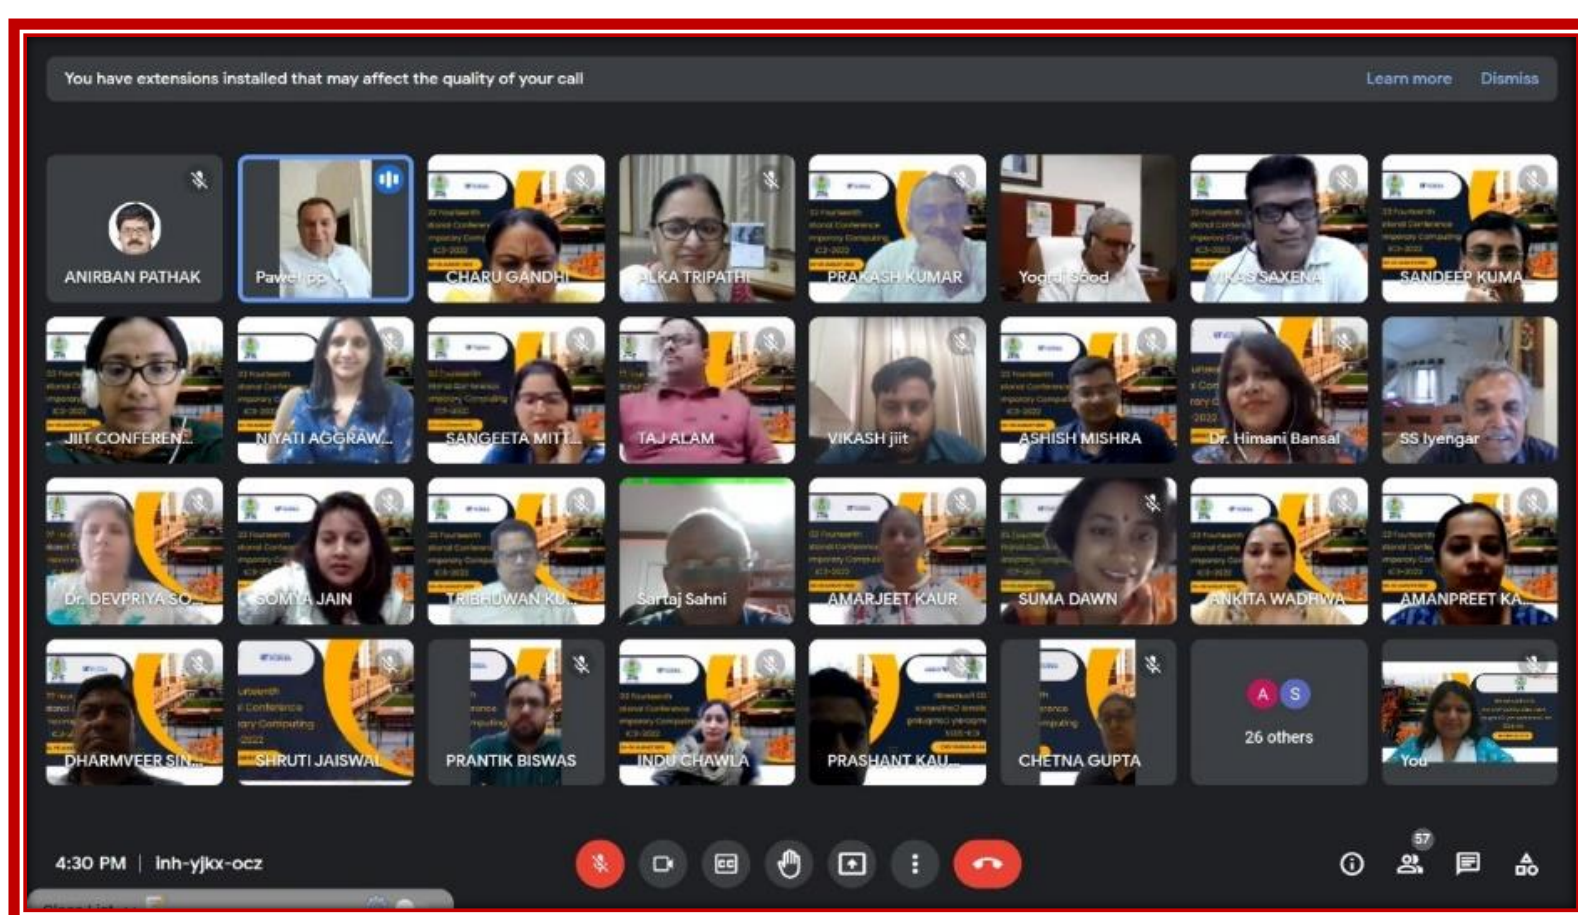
You have extensions installed that may affect the quality of your call

Learn more Dismiss

ANIRBAN PATHAK

Pawel pp

CHARU GANDHI

ALKA TRIPATHI

PRAKASH KUMAR

Yogra Sood

VIKAS SAXENA

SANDEEP KUMA...

JIIT CONFEREN...

NIYATI AGGRAW...

SANGEETA MITT...

TAJ ALAM

VIKASH jiit

ASHISH MISHRA

Dr. Himani Bansal

SS Iyengar

Dr. DEVPRIYA SO...

SOMYA JAIN

TRIBHUWAN KU...

Sartaj Sahni

AMARJEET KAUR

SUMA DAWN

ANKITA WADHWA

AMANPREET KA...

DHARMVEER SIN...

SHRUTI JAISWAL

PRANTIK BISWAS

INDU CHAWLA

PRASHANT KAU...

CHETNA GUPTA

A S

26 others

You

4:30 PM | inh-yjkx-ocz

57